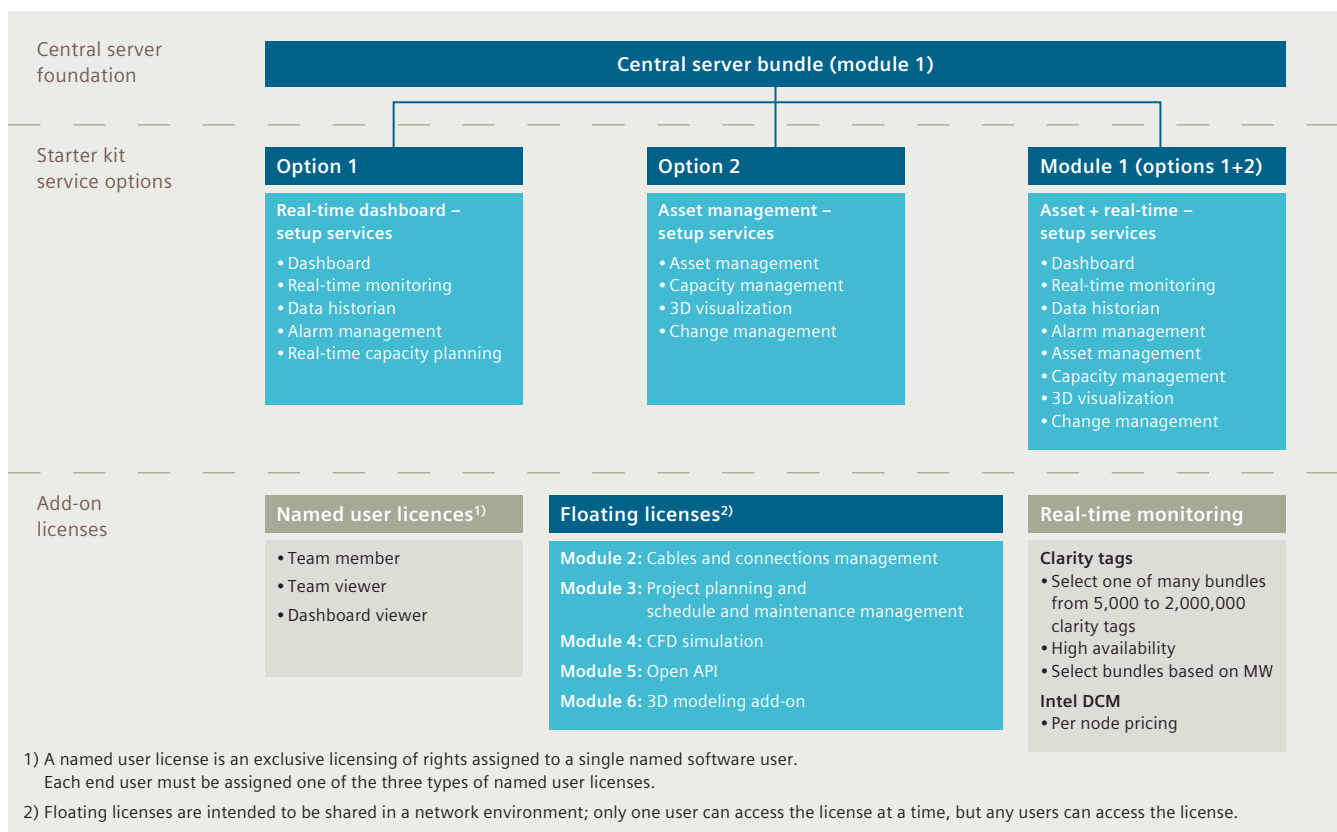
Central server foundation

Central server bundle (module 1)

Starter kit service options

Option 1

Real-time dashboard – setup services
• Dashboard
• Real-time monitoring
• Data historian
• Alarm management
• Real-time capacity planning

Option 2

Asset management – setup services
• Asset management
• Capacity management
• 3D visualization
• Change management

Module 1 (options 1+2)

Asset + real-time – setup services
• Dashboard
• Real-time monitoring
• Data historian
• Alarm management
• Asset management
• Capacity management
• 3D visualization
• Change management

Add-on licenses

Named user licences$^{1)}$
• Team member
• Team viewer
• Dashboard viewer

Floating licenses$^{2)}$
Module 2: Cables and connections management
Module 3: Project planning and schedule and maintenance management
Module 4: CFD simulation
Module 5: Open API
Module 6: 3D modeling add-on

Real-time monitoring
Clarity tags
• Select one of many bundles from 5,000 to 2,000,000 clarity tags
• High availability
• Select bundles based on MW
Intel DCM
• Per node pricing

1) A named user license is an exclusive licensing of rights assigned to a single named software user. Each end user must be assigned one of the three types of named user licenses.

2) Floating licenses are intended to be shared in a network environment; only one user can access the license at a time, but any users can access the license.